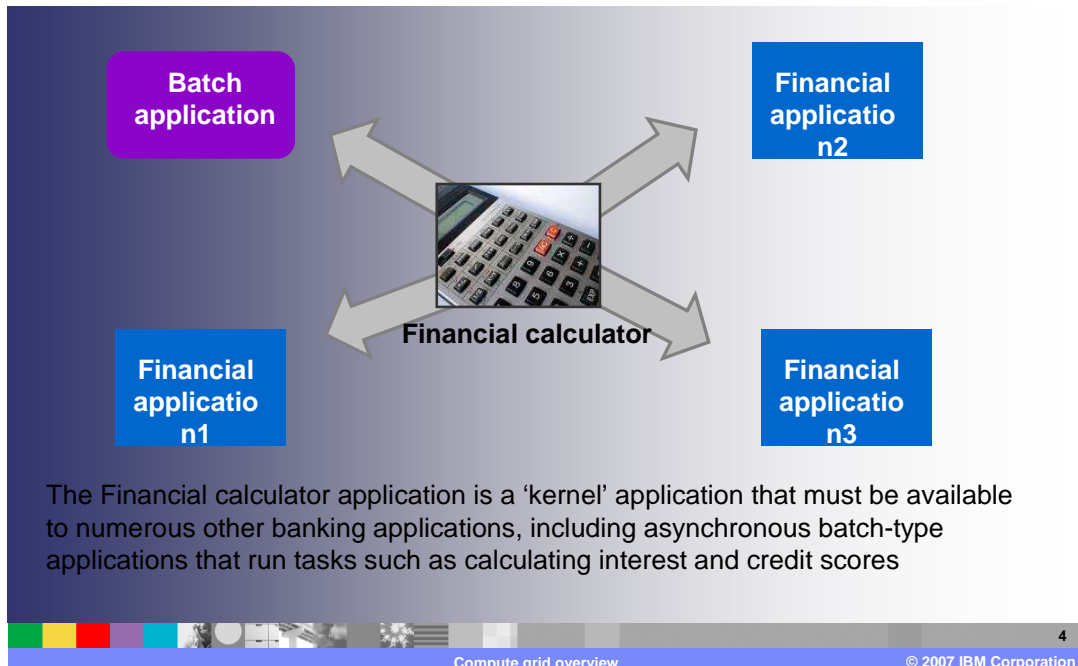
Batch application

Financial applicatio n2

Financial calculator

Financial applicatio n1

Financial applicatio n3

The Financial calculator application is a 'kernel' application that must be available to numerous other banking applications, including asynchronous batch-type applications that run tasks such as calculating interest and credit scores

4

Compute grid overview

© 2007 IBM Corporation